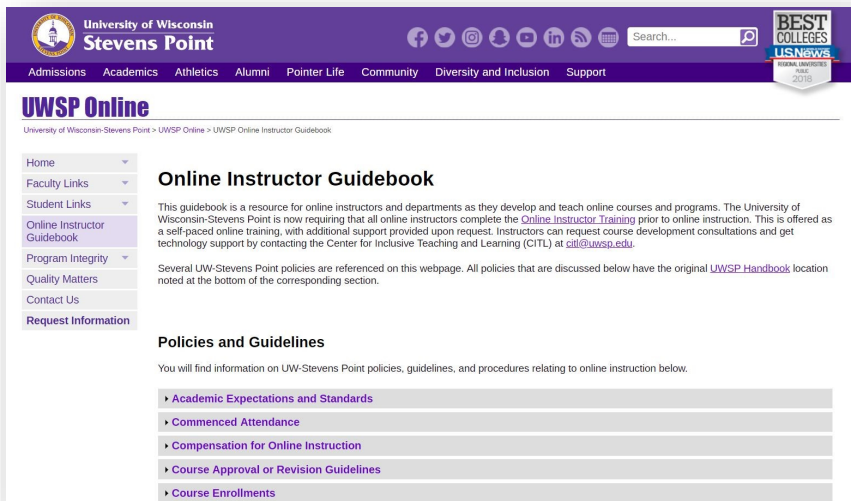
University of Wisconsin
Stevens Point

Search...

BEST COLLEGES
USNews
REGIONAL UNIVERSITIES
PUBLIC
2018

Admissions Academics Athletics Alumni Pointer Life Community Diversity and Inclusion Support

UWSP Online

University of Wisconsin-Stevens Point > UWSP Online > UWSP Online Instructor Guidebook

Home
Faculty Links
Student Links
Online Instructor Guidebook
Program Integrity
Quality Matters
Contact Us
Request Information

Online Instructor Guidebook

This guidebook is a resource for online instructors and departments as they develop and teach online courses and programs. The University of Wisconsin-Stevens Point is now requiring that all online instructors complete the Online Instructor Training prior to online instruction. This is offered as a self-paced online training, with additional support provided upon request. Instructors can request course development consultations and get technology support by contacting the Center for Inclusive Teaching and Learning (CITL) at citl@uwsp.edu.

Several UW-Stevens Point policies are referenced on this webpage. All policies that are discussed below have the original UWSP Handbook location noted at the bottom of the corresponding section.

Policies and Guidelines

You will find information on UW-Stevens Point policies, guidelines, and procedures relating to online instruction below.

Academic Expectations and Standards
Commenced Attendance
Compensation for Online Instruction
Course Approval or Revision Guidelines
Course Enrollments